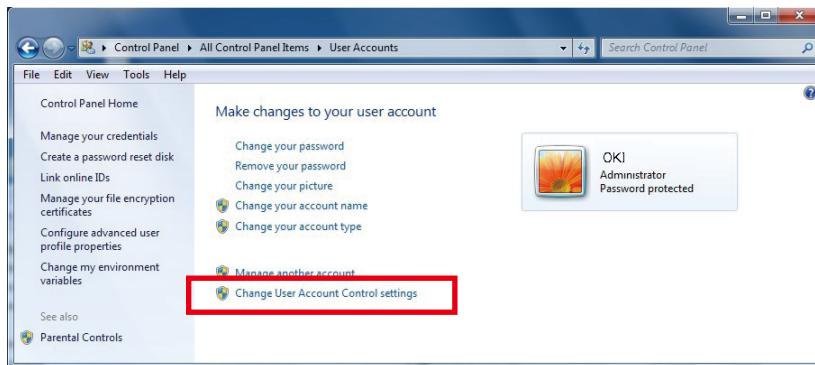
Control Panel ▸ All Control Panel Items ▸ User Accounts

Search Control Panel

File Edit View Tools Help

Control Panel Home

Manage your credentials

Create a password reset disk

Link online IDs

Manage your file encryption certificates

Configure advanced user profile properties

Change my environment variables

See also

Parental Controls

Make changes to your user account

Change your password

Remove your password

Change your picture

Change your account name

Change your account type

Manage another account

Change User Account Control settings

OKI

Administrator

Password protected